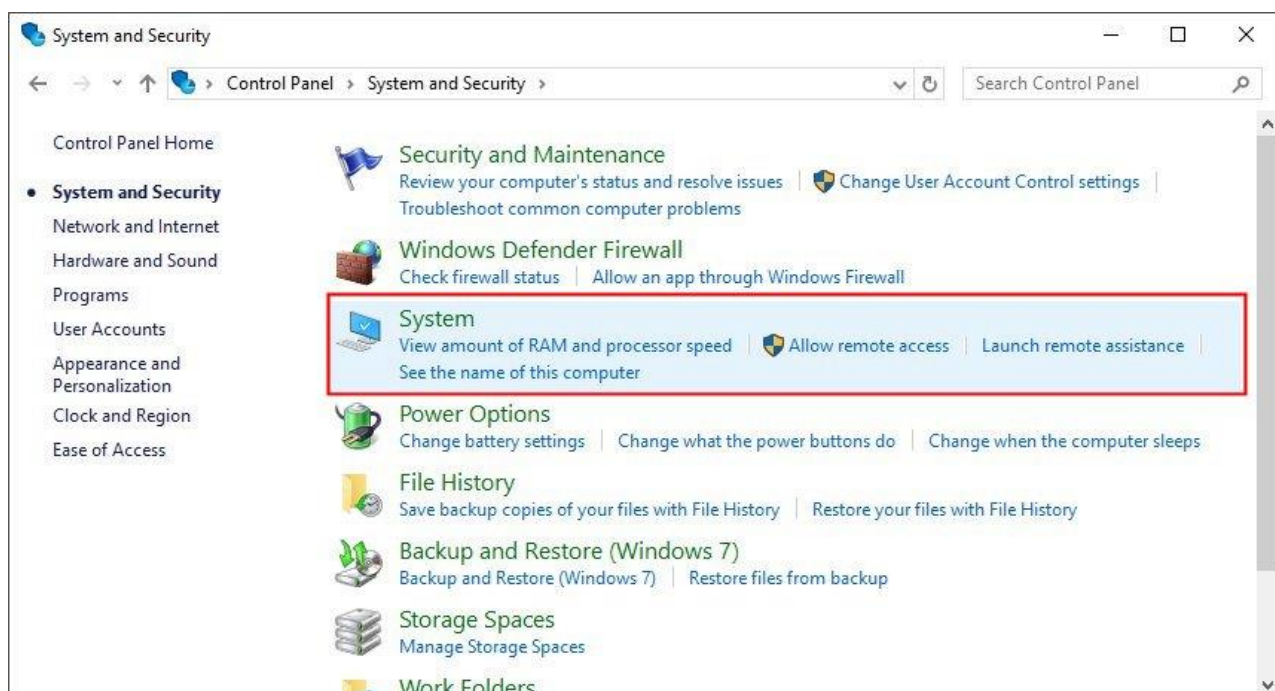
System and Security

Control Panel > System and Security >

Search Control Panel

Control Panel Home

• System and Security

Network and Internet

Hardware and Sound

Programs

User Accounts

Appearance and Personalization

Clock and Region

Ease of Access

Security and Maintenance

Review your computer's status and resolve issues | Change User Account Control settings | Troubleshoot common computer problems

Windows Defender Firewall

Check firewall status | Allow an app through Windows Firewall

System

View amount of RAM and processor speed | Allow remote access | Launch remote assistance | See the name of this computer

Power Options

Change battery settings | Change what the power buttons do | Change when the computer sleeps

File History

Save backup copies of your files with File History | Restore your files with File History

Backup and Restore (Windows 7)

Backup and Restore (Windows 7) | Restore files from backup

Storage Spaces

Manage Storage Spaces

Work Folders